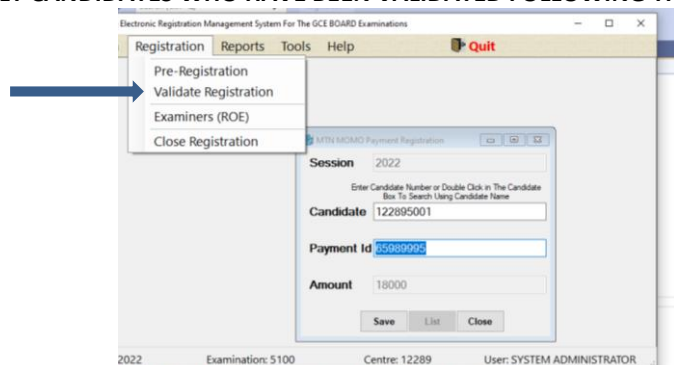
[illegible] CANDIDATES WHO HAVE BEEN VALIDATED FOLLOWING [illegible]

Electronic Registration Management System For The GCE BOARD Examinations

Registration Reports Tools Help Quit

Pre-Registration
Validate Registration
Examiners (ROE)
Close Registration

MTN MOMO Payment Registration

Session 2022

Enter Candidate Number or Double Click in The Candidate Box To Search Using Candidate Name

Candidate 122895001

Payment Id 65989995

Amount 18000

Save List Close

2022 Examination: 5100 Centre: 12289 User: SYSTEM ADMINISTRATOR